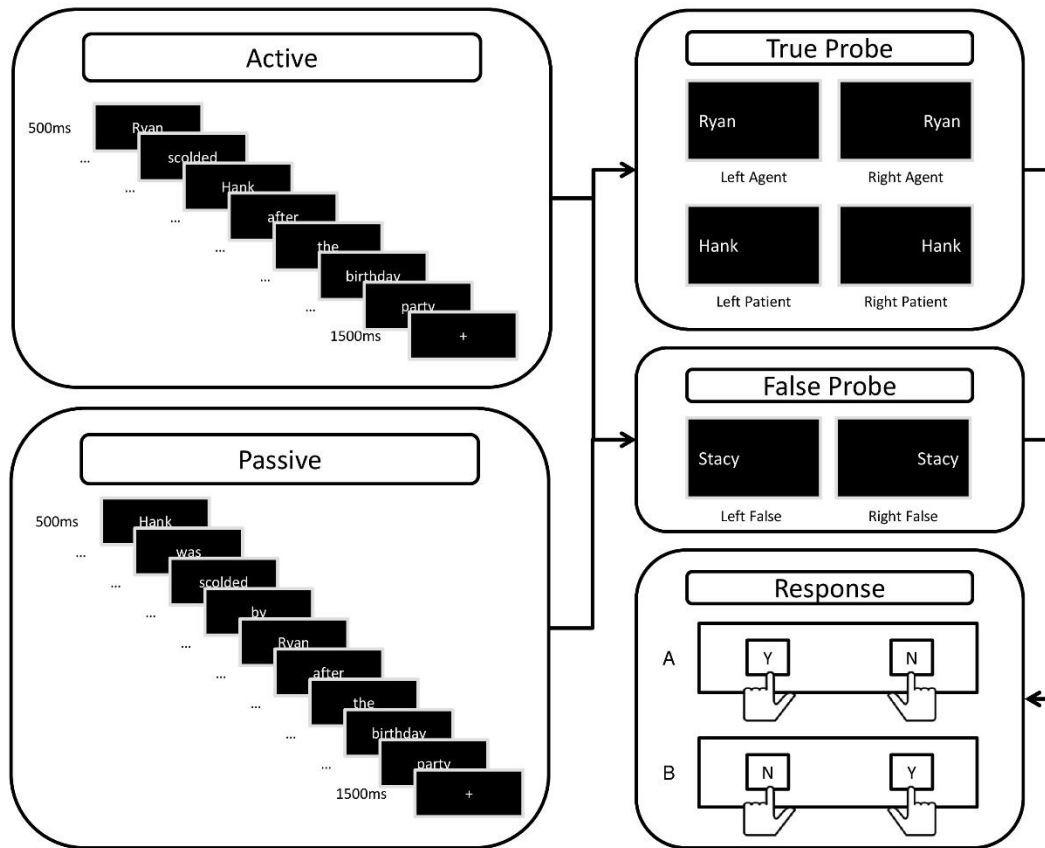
Active

500ms
Ryan
...
scolded
...
Hank
...
after
...
the
...
birthday
...
party
1500ms
+

Passive

500ms
Hank
...
was
...
scolded
...
by
...
Ryan
...
after
...
the
...
birthday
...
party
1500ms
+

True Probe

Ryan
Left Agent
Ryan
Right Agent
Hank
Left Patient
Hank
Right Patient

False Probe

Stacy
Left False
Stacy
Right False

Response

A
Y
N
B
N
Y